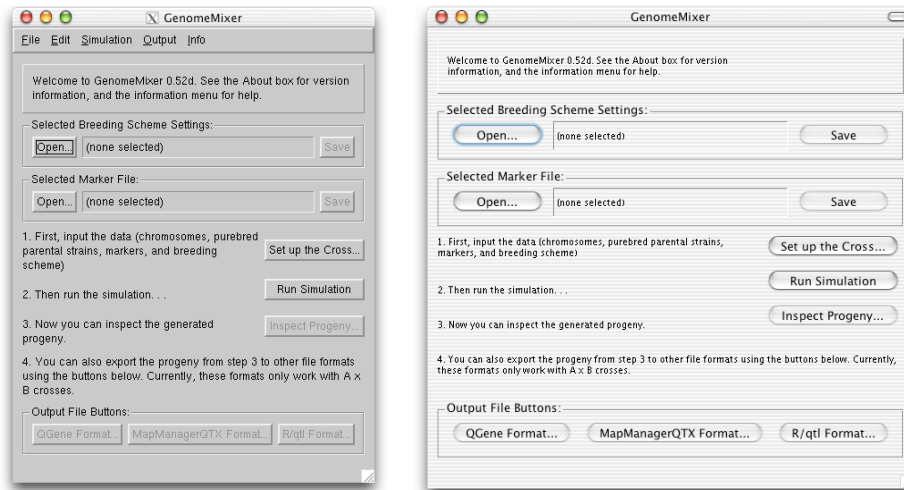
GenomeMixer

File Edit Simulation Output Info

Welcome to GenomeMixer 0.52d. See the About box for version information, and the information menu for help.

Selected Breeding Scheme Settings:

Open... (none selected) Save

Selected Marker File:

Open... (none selected) Save

1. First, input the data (chromosomes, purebred parental strains, markers, and breeding scheme)

Set up the Cross...

2. Then run the simulation. . .

Run Simulation

3. Now you can inspect the generated progeny.

Inspect Progeny...

4. You can also export the progeny from step 3 to other file formats using the buttons below. Currently, these formats only work with A x B crosses.

Output File Buttons:

QGene Format... MapManagerQTX Format... R/qtl Format...

GenomeMixer

Welcome to GenomeMixer 0.52d. See the About box for version information, and the information menu for help.

Selected Breeding Scheme Settings:

Open... (none selected) Save

Selected Marker File:

Open... (none selected) Save

1. First, input the data (chromosomes, purebred parental strains, markers, and breeding scheme)

Set up the Cross...

Run Simulation

2. Then run the simulation. . .

Inspect Progeny...

3. Now you can inspect the generated progeny.

4. You can also export the progeny from step 3 to other file formats using the buttons below. Currently, these formats only work with A x B crosses.

Output File Buttons:

QGene Format... MapManagerQTX Format... R/qtl Format...